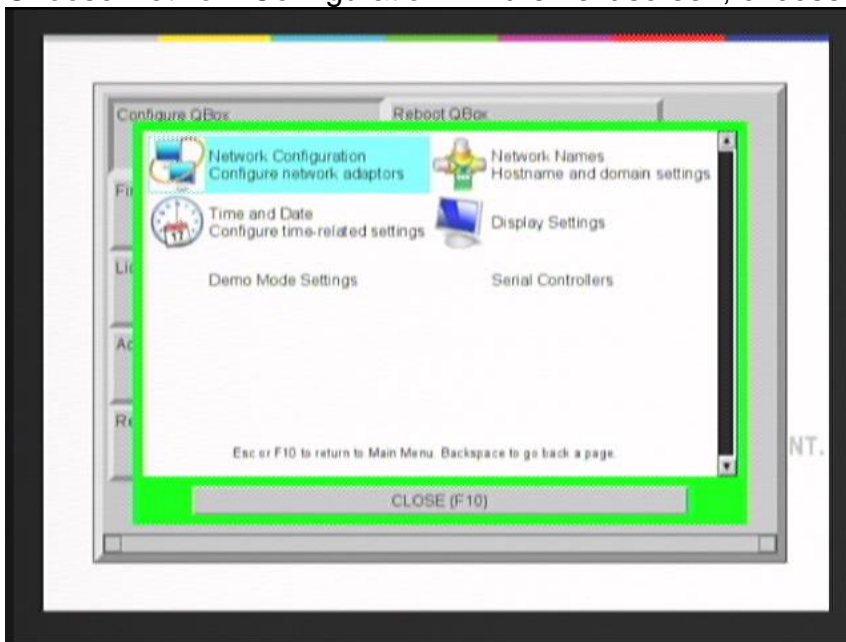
Configure QBox

Reboot QBox

Network Configuration
Configure network adaptors

Network Names
Hostname and domain settings

Time and Date
Configure time-related settings

Display Settings

Demo Mode Settings

Serial Controllers

Esc or F10 to return to Main Menu. Backspace to go back a page.

CLOSE (F10)

Fi

Li

Ac

Re

NT.